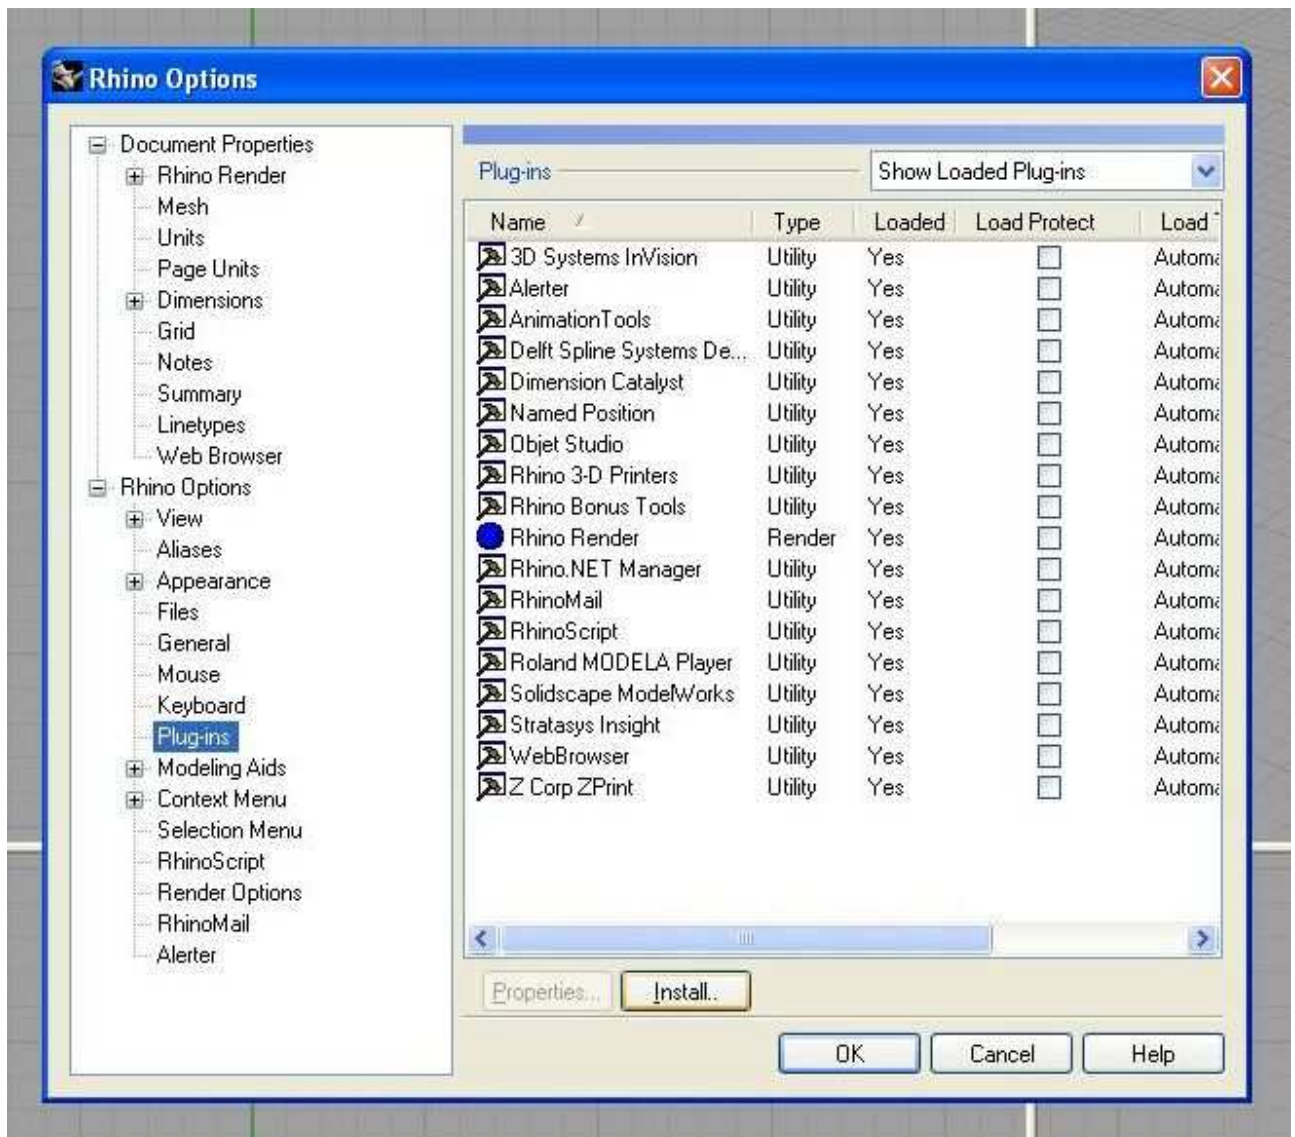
Rhino Options

Document Properties
Rhino Render
Mesh
Units
Page Units
Dimensions
Grid
Notes
Summary
Linetypes
Web Browser
Rhino Options
View
Aliases
Appearance
Files
General
Mouse
Keyboard
Plug-ins
Modeling Aids
Context Menu
Selection Menu
RhinoScript
Render Options
RhinoMail
Alerter

Plug-ins

Show Loaded Plug-ins

| Name | Type | Loaded | Load Protect | Load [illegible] |
|---|---|---|---|---|
| 3D Systems InVision | Utility | Yes | | Autom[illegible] |
| Alerter | Utility | Yes | | Autom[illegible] |
| AnimationTools | Utility | Yes | | Autom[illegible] |
| Delft Spline Systems De... | Utility | Yes | | Autom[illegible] |
| Dimension Catalyst | Utility | Yes | | Autom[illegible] |
| Named Position | Utility | Yes | | Autom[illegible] |
| Objet Studio | Utility | Yes | | Autom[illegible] |
| Rhino 3-D Printers | Utility | Yes | | Autom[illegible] |
| Rhino Bonus Tools | Utility | Yes | | Autom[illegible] |
| Rhino Render | Render | Yes | | Autom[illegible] |
| Rhino.NET Manager | Utility | Yes | | Autom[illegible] |
| RhinoMail | Utility | Yes | | Autom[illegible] |
| RhinoScript | Utility | Yes | | Autom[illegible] |
| Roland MODELA Player | Utility | Yes | | Autom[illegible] |
| Solidscape ModelWorks | Utility | Yes | | Autom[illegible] |
| Stratasys Insight | Utility | Yes | | Autom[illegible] |
| WebBrowser | Utility | Yes | | Autom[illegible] |
| Z Corp ZPrint | Utility | Yes | | Autom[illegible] |

Properties...
Install...

OK
Cancel
Help